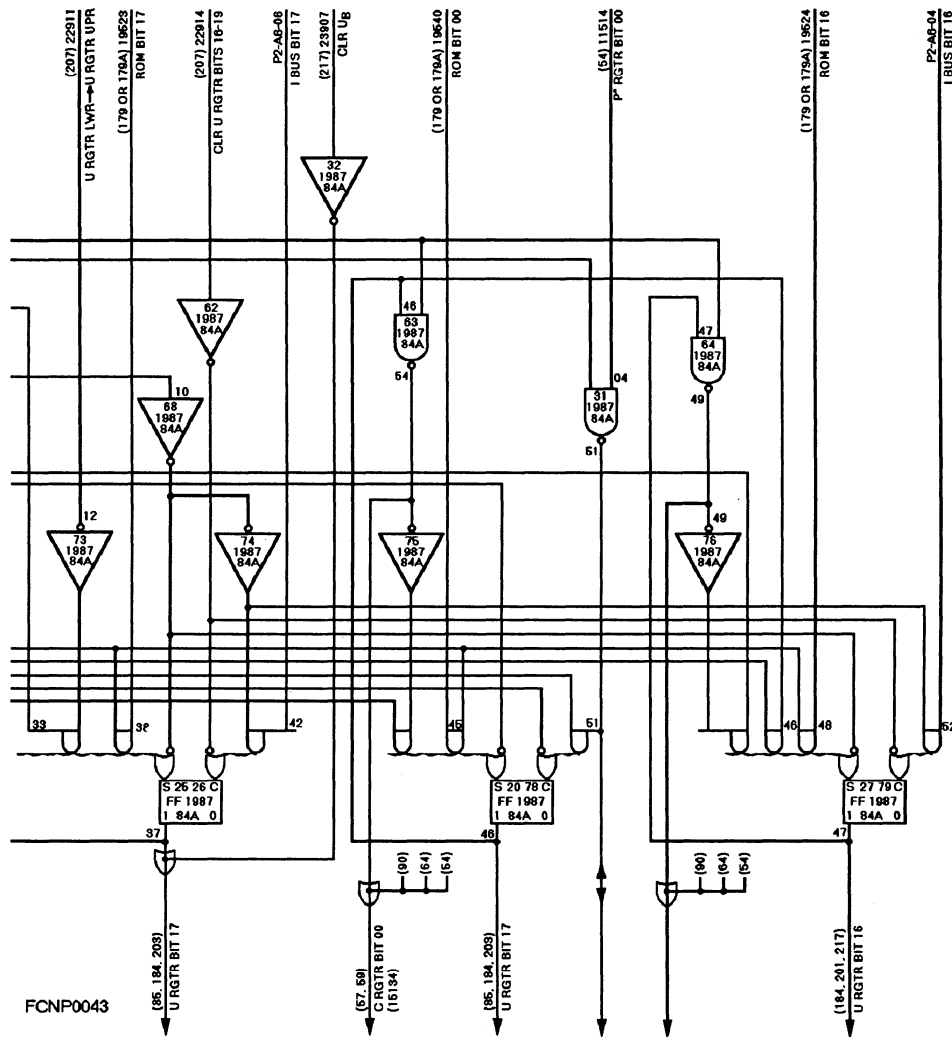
(207) 22911
U RGTR LWR→U RGTR UPR
(179 OR 179A) 19623
ROM BIT 17
(207) 22914
CLR U RGTR BITS 16-19
P2-A6-06
I BUS BIT 17
(217) 23907
CLR $U_B$
(179 OR 179A) 19640
ROM BIT 00
(54) 11514
P' RGTR BIT 00
(179 OR 179A) 19624
ROM BIT 16
P2-A6-04
I BUS BIT 16

32
1987
84A

62
1987
84A

46
63
1987
84A

47
64
1987
84A

10
68
1987
84A

54

04
31
1987
84A

49

51

12
73
1987
84A

74
1987
84A

75
1987
84A

49
76
1987
84A

33
32
42
45
51
46
48
52

S 25 26 C
FF 1987
1 84A 0

S 20 78 C
FF 1987
1 84A 0

S 27 79 C
FF 1987
1 84A 0

37
46
47

(90)
(64)
(54)

(90)
(64)
(54)

(85, 184, 203)
U RGTR BIT 17

(57, 59)
C RGTR BIT 00
(15134)

(85, 184, 209)
U RGTR BIT 17

(184, 201, 217)
U RGTR BIT 16

FCNP0043